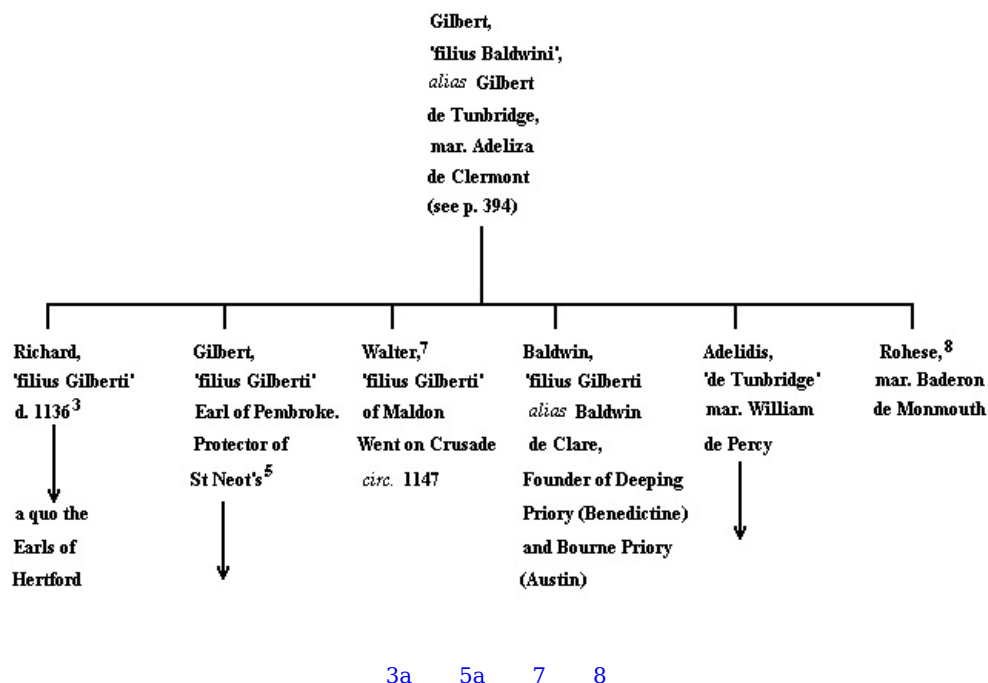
Gilbert, 'filius Baldwini', *alias* Gilbert de Tunbridge, mar. Adeliza de Clermont (see p. 394)

Richard, 'filius Gilberti' d. 1136$^{3}$

a quo the Earls of Hertford

Gilbert, 'filius Gilberti' Earl of Pembroke. Protector of St Neot's$^{5}$

Walter,$^{7}$ 'filius Gilberti' of Maldon Went on Crusade *circ.* 1147

Baldwin, 'filius Gilberti *alias* Baldwin de Clare, Founder of Deeping Priory (Benedictine) and Bourne Priory (Austin)

Adelidis, 'de Tunbridge' mar. William de Percy

Rohese,$^{8}$ mar. Baderon de Monmouth

3a 5a 7 8